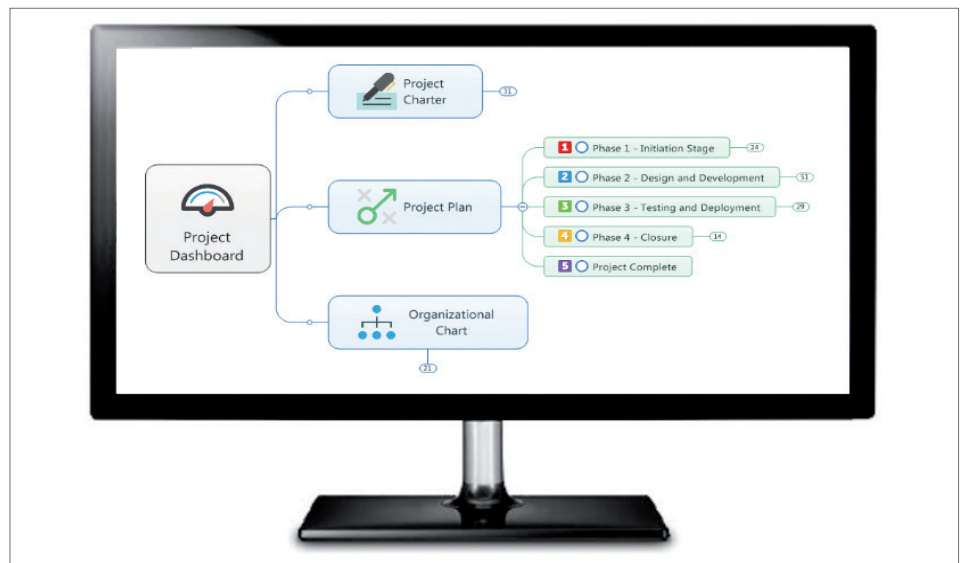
Project Dashboard

Project Charter
31

Project Plan

1 Phase 1 - Initiation Stage
26

2 Phase 2 - Design and Development
31

3 Phase 3 - Testing and Deployment
29

4 Phase 4 - Closure
14

5 Project Complete

Organizational Chart
21